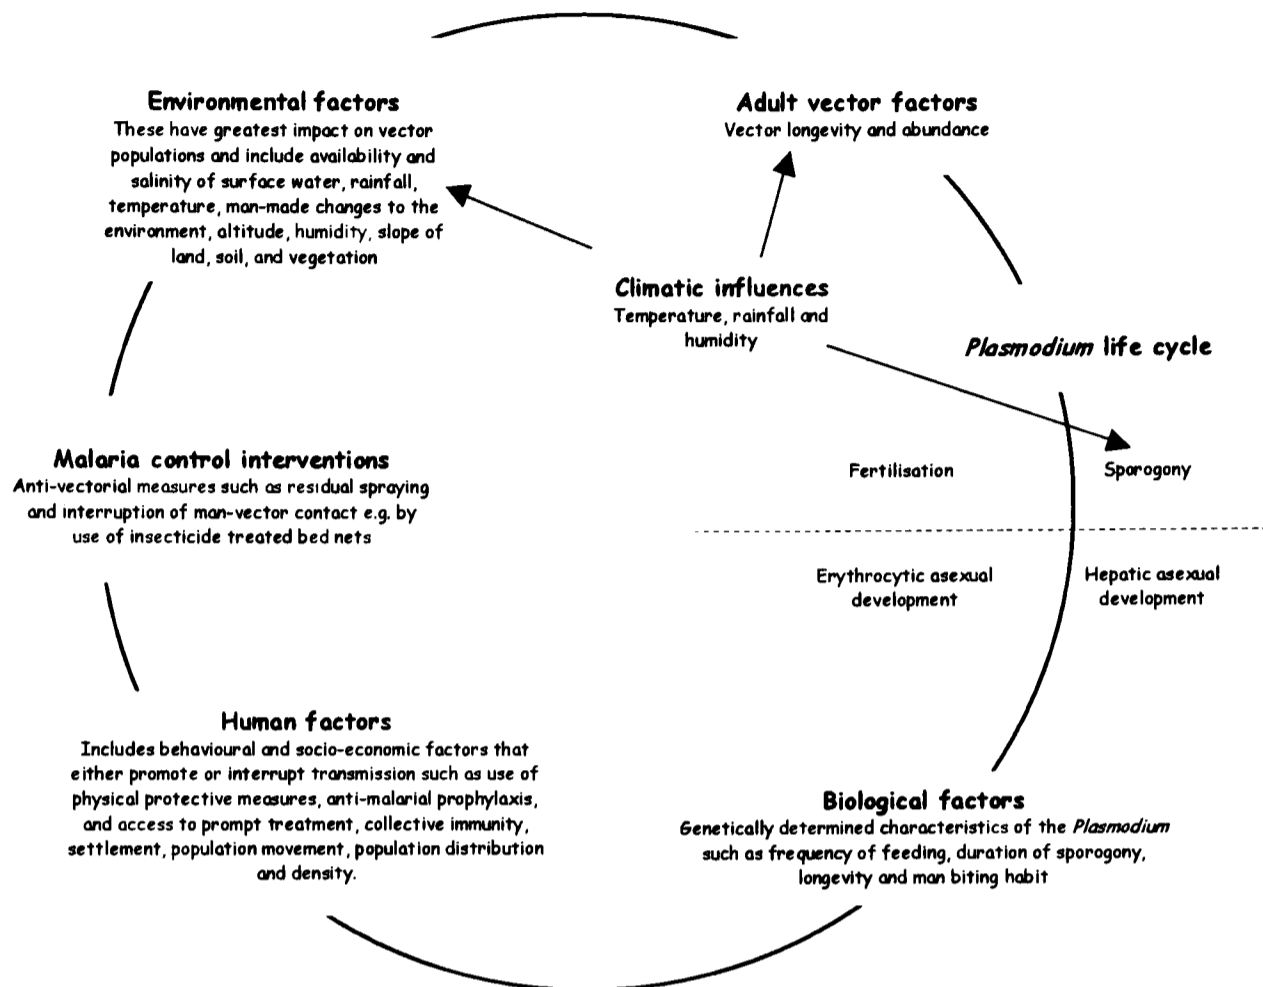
Environmental factors
These have greatest impact on vector populations and include availability and salinity of surface water, rainfall, temperature, man-made changes to the environment, altitude, humidity, slope of land, soil, and vegetation

Adult vector factors
Vector longevity and abundance

Climatic influences
Temperature, rainfall and humidity

*Plasmodium* life cycle

Fertilisation

Sporogony

Erythrocytic asexual development

Hepatic asexual development

Malaria control interventions
Anti-vectorial measures such as residual spraying and interruption of man-vector contact e.g. by use of insecticide treated bed nets

Human factors
Includes behavioural and socio-economic factors that either promote or interrupt transmission such as use of physical protective measures, anti-malarial prophylaxis, and access to prompt treatment, collective immunity, settlement, population movement, population distribution and density.

Biological factors
Genetically determined characteristics of the *Plasmodium* such as frequency of feeding, duration of sporogony, longevity and man biting habit